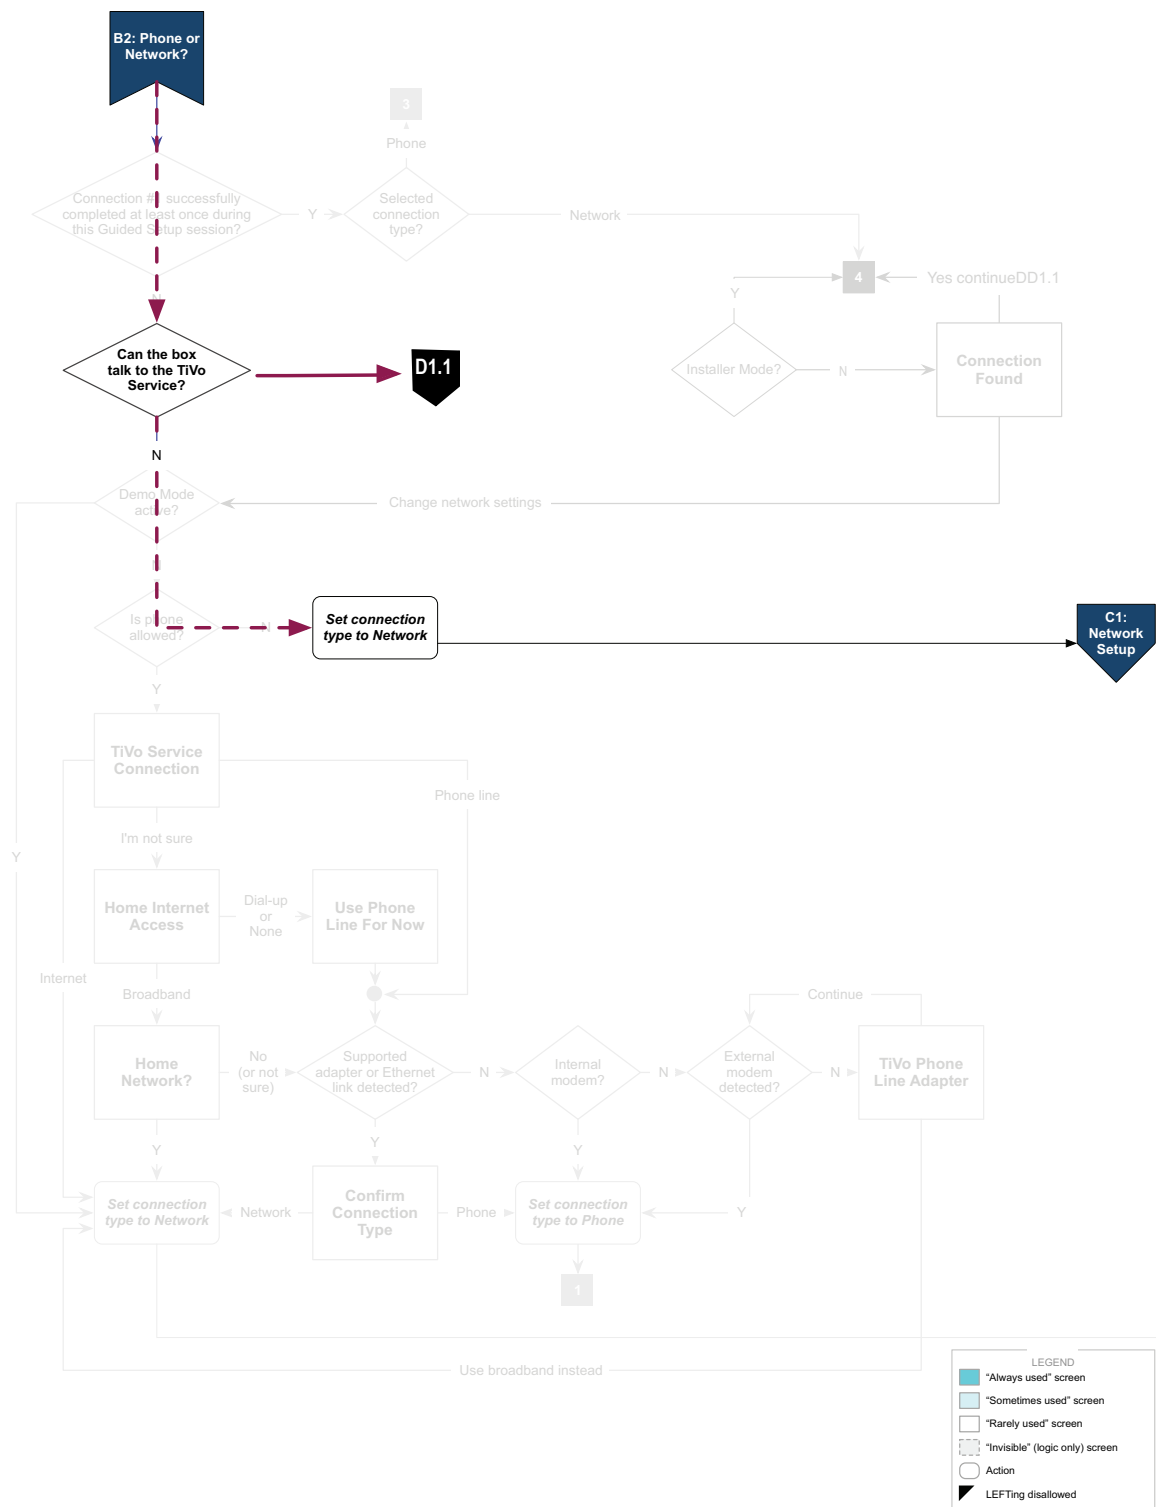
B2: Phone or Network?

3

Phone

Connection #1 successfully completed at least once during this Guided Setup session?

Y

Selected connection type?

Network

4

Yes continueDD1.1

Y

Installer Mode?

N

Connection Found

Can the box talk to the TiVo Service?

D1.1

N

Demo Mode active?

Change network settings

N

Is phone allowed?

N

Set connection type to Network

C1: Network Setup

Y

TiVo Service Connection

Phone line

Y

I'm not sure

Home Internet Access

Dial-up or None

Use Phone Line For Now

Internet

Broadband

Continue

Home Network?

No (or not sure)

Supported adapter or Ethernet link detected?

N

Internal modem?

N

External modem detected?

N

TiVo Phone Line Adapter

Y

Y

Y

Set connection type to Network

Network

Confirm Connection Type

Phone

Set connection type to Phone

Y

1

Use broadband instead

LEGEND
"Always used" screen
"Sometimes used" screen
"Rarely used" screen
"Invisible" (logic only) screen
Action
LEFTing disallowed